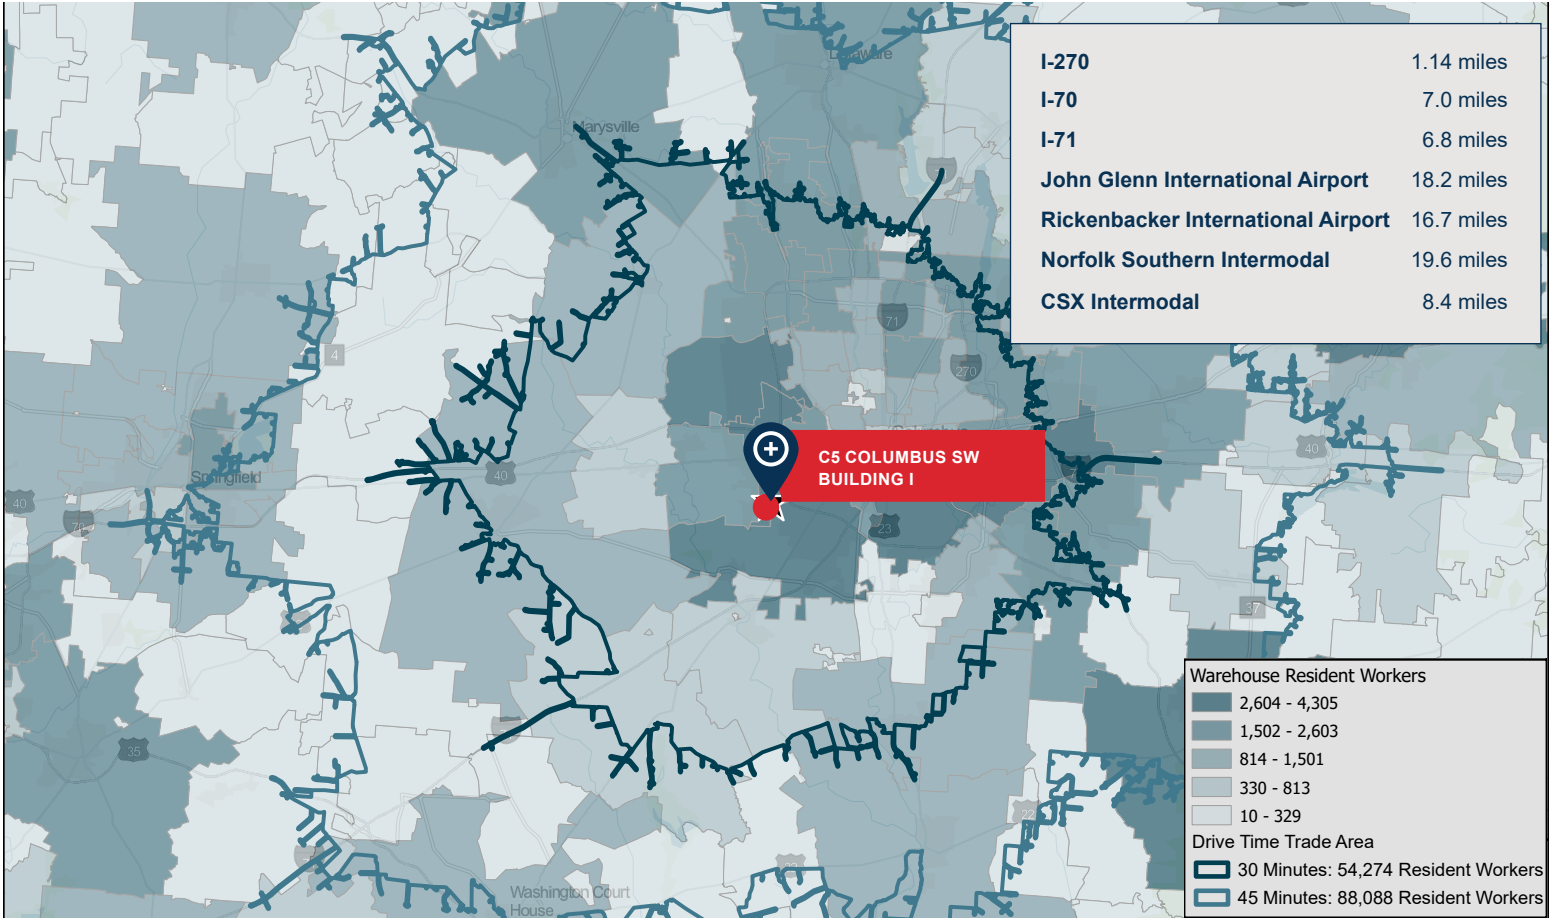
| | |
|---|---|
| I-270 | 1.14 miles |
| I-70 | 7.0 miles |
| I-71 | 6.8 miles |
| John Glenn International Airport | 18.2 miles |
| Rickenbacker International Airport | 16.7 miles |
| Norfolk Southern Intermodal | 19.6 miles |
| CSX Intermodal | 8.4 miles |

Delaware

Marysville

Springfield

Washington Court House

4

40

40

70

71

270

23

35

37

22

C5 COLUMBUS SW BUILDING I

Warehouse Resident Workers
2,604 - 4,305
1,502 - 2,603
814 - 1,501
330 - 813
10 - 329
Drive Time Trade Area
30 Minutes: 54,274 Resident Workers
45 Minutes: 88,088 Resident Workers